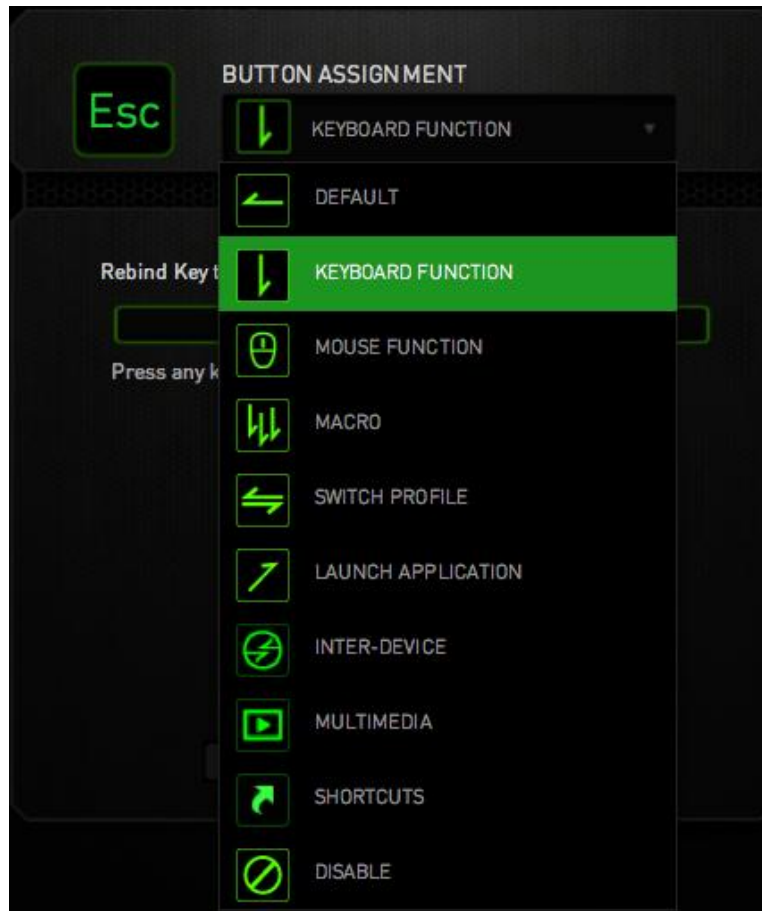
Esc

BUTTON ASSIGNMENT

KEYBOARD FUNCTION

DEFAULT

KEYBOARD FUNCTION

MOUSE FUNCTION

MACRO

SWITCH PROFILE

LAUNCH APPLICATION

INTER-DEVICE

MULTIMEDIA

SHORTCUTS

DISABLE

Rebind Key t

Press any k